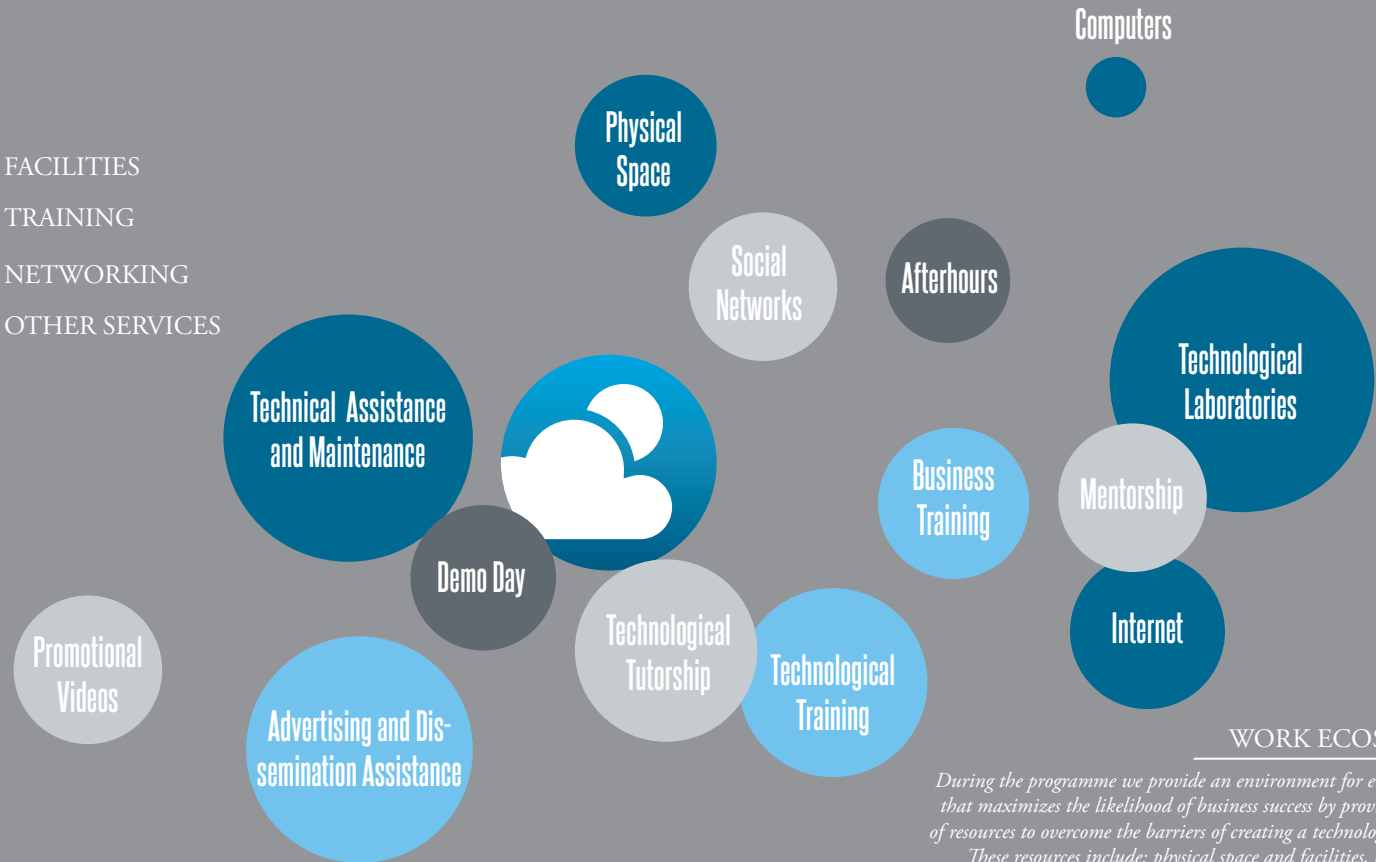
Computers

FACILITIES

TRAINING

NETWORKING

OTHER SERVICES

Physical Space

Social Networks

Afterhours

Technological Laboratories

Technical Assistance and Maintenance

Business Training

Mentorship

Demo Day

Internet

Promotional Videos

Technological Tutorship

Technological Training

Advertising and Dissemination Assistance

WORK ECOS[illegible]

During the programme we provide an environment for e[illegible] that maximizes the likelihood of business success by prov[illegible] of resources to overcome the barriers of creating a technolo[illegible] These resources include: physical space and facilities, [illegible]